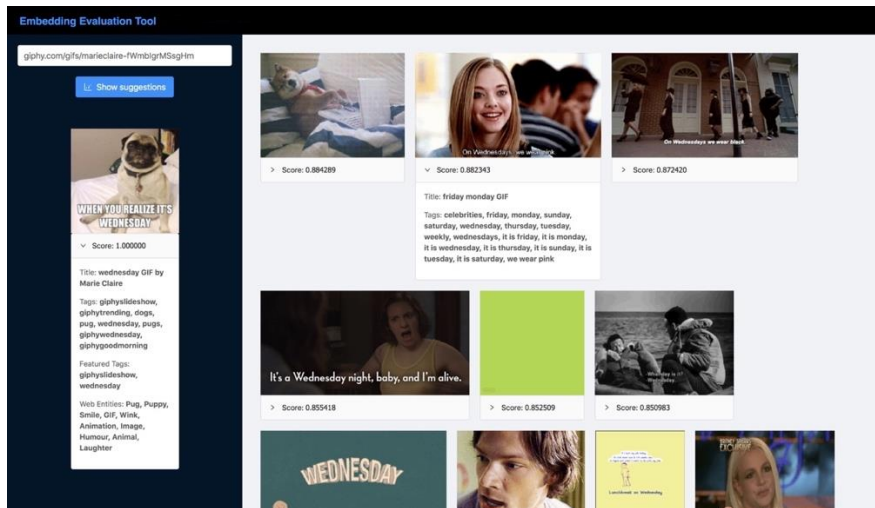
Embedding Evaluation Tool

giphy.com/gifs/marieclaire-fWmbigrMSsgHm

Show suggestions

WHEN YOU REALIZE IT'S WEDNESDAY

Score: 1.000000

Title: wednesday GIF by Marie Claire

Tags: giphyslideshow, giphytrending, dogs, pug, wednesday, pugs, giphywednesday, giphygoodmorning

Featured Tags: giphyslideshow, wednesday

Web Entities: Pug, Puppy, Smile, GIF, Wink, Animation, Image, Humour, Animal, Laughter

Score: 0.884289

On Wednesdays, we wear pink

Score: 0.882343

Title: friday monday GIF

Tags: celebrities, friday, monday, sunday, saturday, wednesday, thursday, tuesday, weekly, wednesdays, it is friday, it is monday, it is wednesday, it is thursday, it is sunday, it is tuesday, it is saturday, we wear pink

On Wednesdays we wear black

Score: 0.872420

It's a Wednesday night, baby, and I'm alive.

Score: 0.855418

Score: 0.852509

Whether is it Wednesday

Score: 0.850983

WEDNESDAY

Lunchbreak on Wednesday